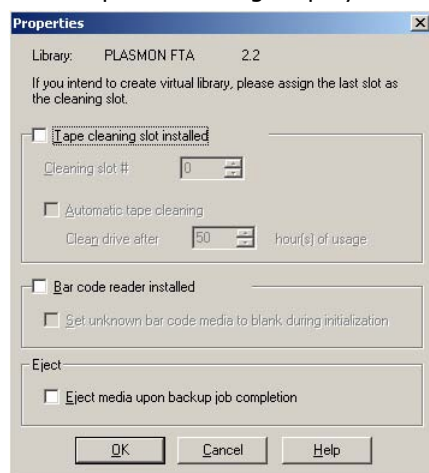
Properties

Library: PLASMON FTA 2.2

If you intend to create virtual library, please assign the last slot as the cleaning slot.

Tape cleaning slot installed

Cleaning slot # 0

Automatic tape cleaning

Clean drive after 50 hour(s) of usage

Bar code reader installed

Set unknown bar code media to blank during initialization

Eject

Eject media upon backup job completion

OK Cancel Help